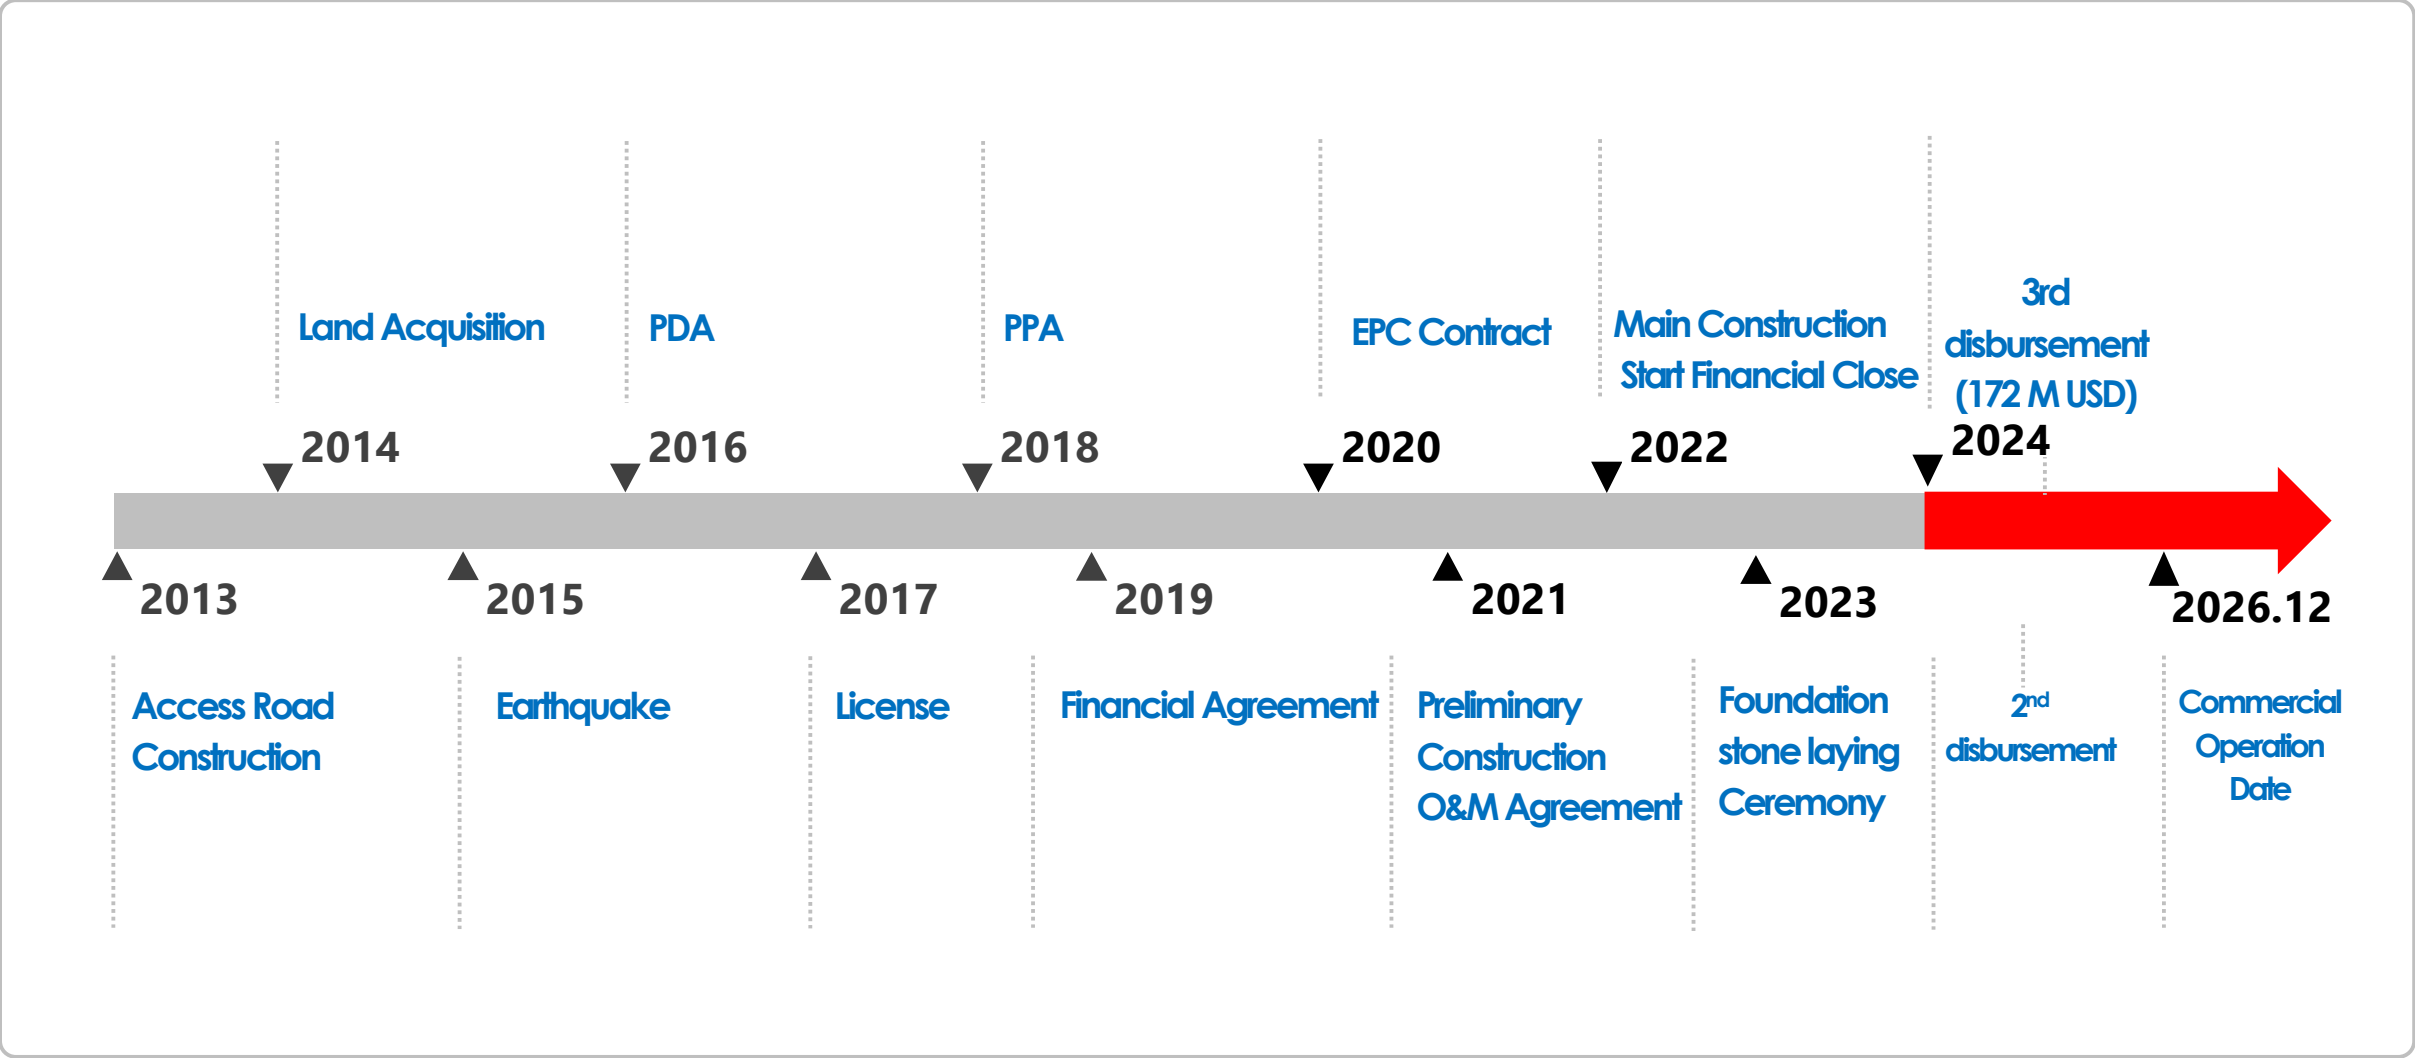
Land Acquisition

PDA

PPA

EPC Contract

Main Construction Start Financial Close

3rd disbursement (172 M USD)

2014

2016

2018

2020

2022

2024

2013

2015

2017

2019

2021

2023

2026.12

Access Road Construction

Earthquake

License

Financial Agreement

Preliminary Construction O&M Agreement

Foundation stone laying Ceremony

2$^{nd}$ disbursement

Commercial Operation Date